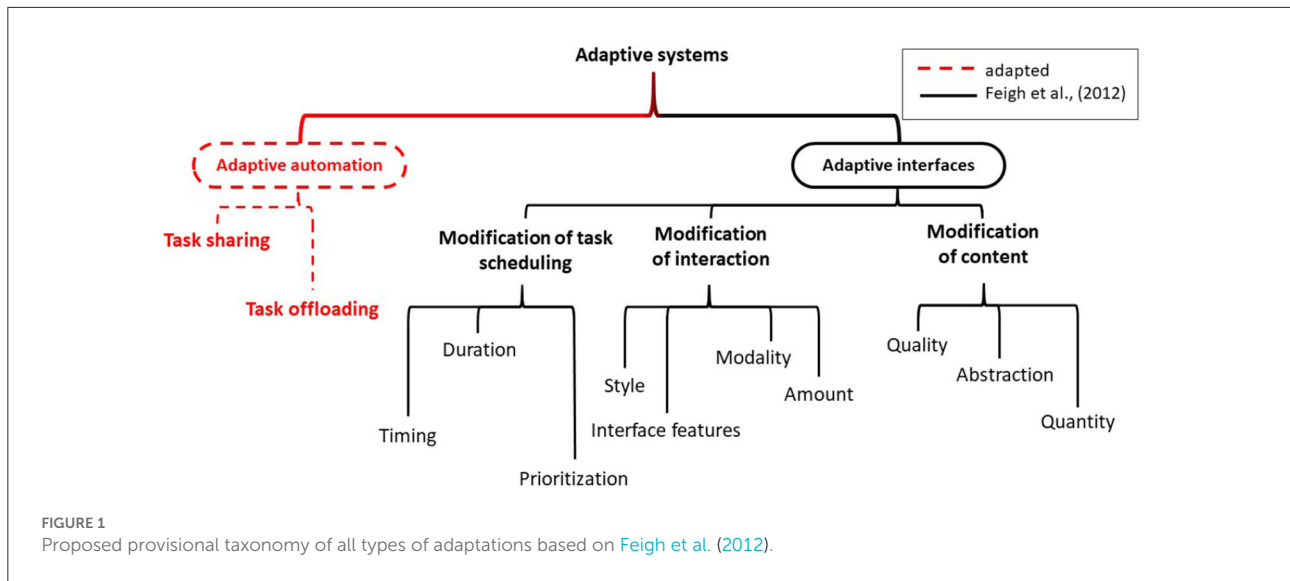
Adaptive systems

adapted
Feigh et al., (2012)

Adaptive automation

Adaptive interfaces

Task sharing

Task offloading

Modification of task scheduling

Modification of interaction

Modification of content

Duration

Timing

Prioritization

Style

Interface features

Modality

Amount

Quality

Abstraction

Quantity

FIGURE 1
Proposed provisional taxonomy of all types of adaptations based on Feigh et al. (2012).